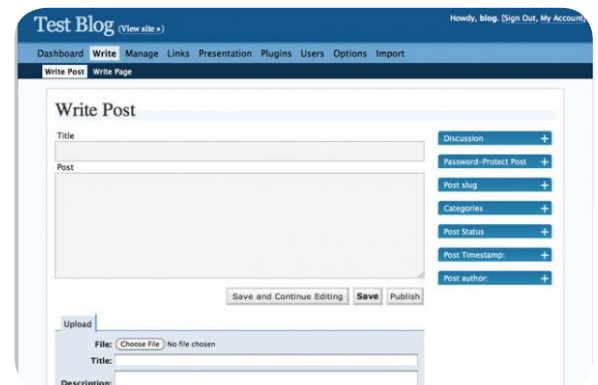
Test Blog (View site »)

Howdy, blog. [Sign Out, My Account]

Dashboard Write Manage Links Presentation Plugins Users Options Import

Write Post Write Page

Write Post

Title

Post

Save and Continue Editing Save Publish

Upload

File: Choose File No file chosen

Title:

Description:

Discussion +

Password-Protect Post +

Post slug +

Categories +

Post Status +

Post Timestamp: +

Post author: +